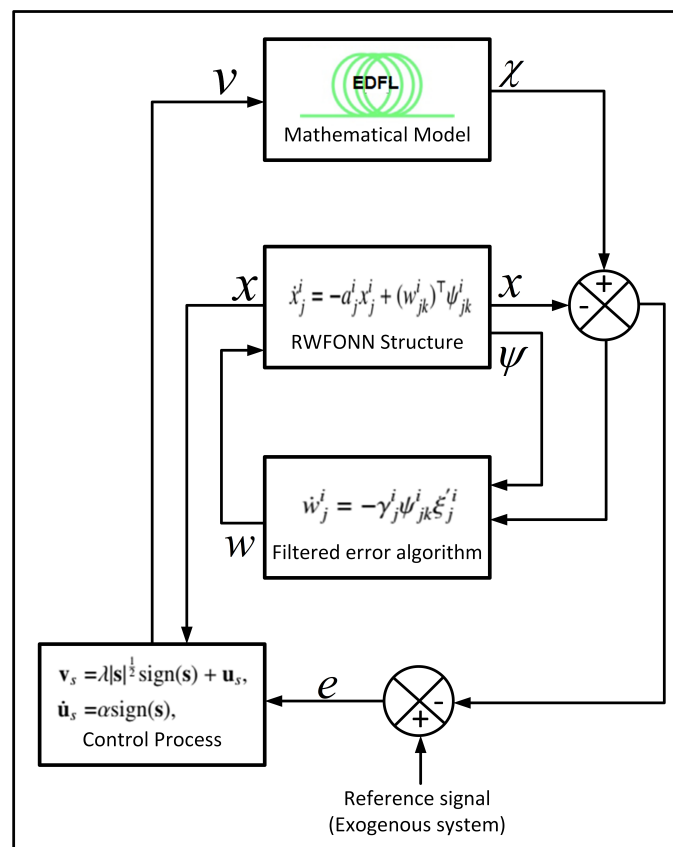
$v$

EDFL

Mathematical Model

$\chi$

$x$

$\dot{x}_j^i = -a_j^i x_j^i + (w_{jk}^i)^\top \psi_{jk}^i$

RWFONN Structure

$x$

+

-

$\psi$

$\dot{w}_j^i = -\gamma_j^i \psi_{jk}^i \xi_j'^i$

$w$

Filtered error algorithm

$\mathbf{v}_s = \lambda|\mathbf{s}|^{\frac{1}{2}}\,\mathrm{sign}(\mathbf{s}) + \mathbf{u}_s,$

$\dot{\mathbf{u}}_s = \alpha\,\mathrm{sign}(\mathbf{s}),$

Control Process

$e$

-

+

Reference signal
(Exogenous system)